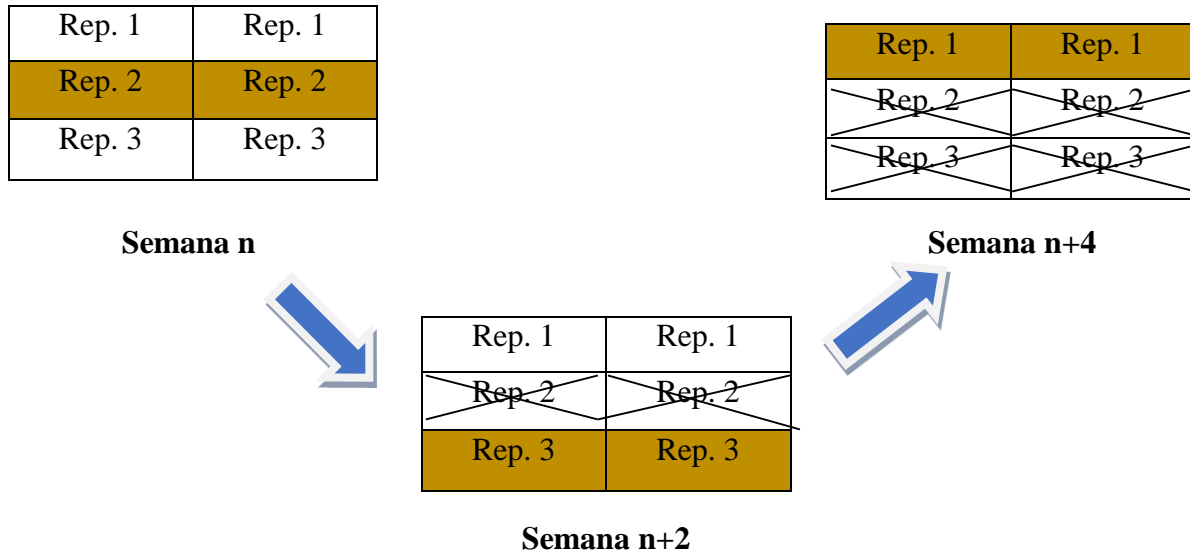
| Rep. 1 | Rep. 1 |
|---|---|
| Rep. 2 | Rep. 2 |
| Rep. 3 | Rep. 3 |

**Semana n**

| Rep. 1 | Rep. 1 |
|---|---|
| ~~Rep. 2~~ | ~~Rep. 2~~ |
| ~~Rep. 3~~ | ~~Rep. 3~~ |

**Semana n+4**

| Rep. 1 | Rep. 1 |
|---|---|
| ~~Rep. 2~~ | ~~Rep. 2~~ |
| Rep. 3 | Rep. 3 |

**Semana n+2**